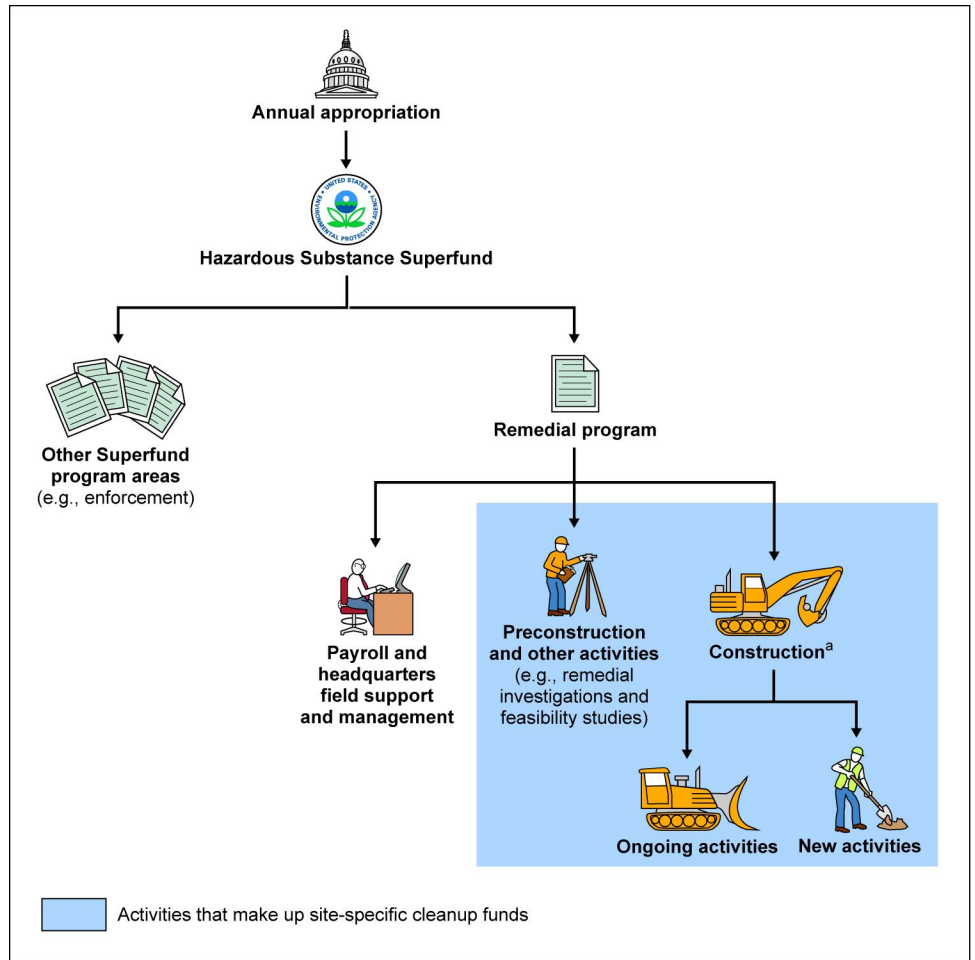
Annual appropriation

UNITED STATES ENVIRONMENTAL PROTECTION AGENCY

Hazardous Substance Superfund

Other Superfund program areas
(e.g., enforcement)

Remedial program

Payroll and headquarters field support and management

Preconstruction and other activities
(e.g., remedial investigations and feasibility studies)

Construction$^{a}$

Ongoing activities

New activities

Activities that make up site-specific cleanup funds